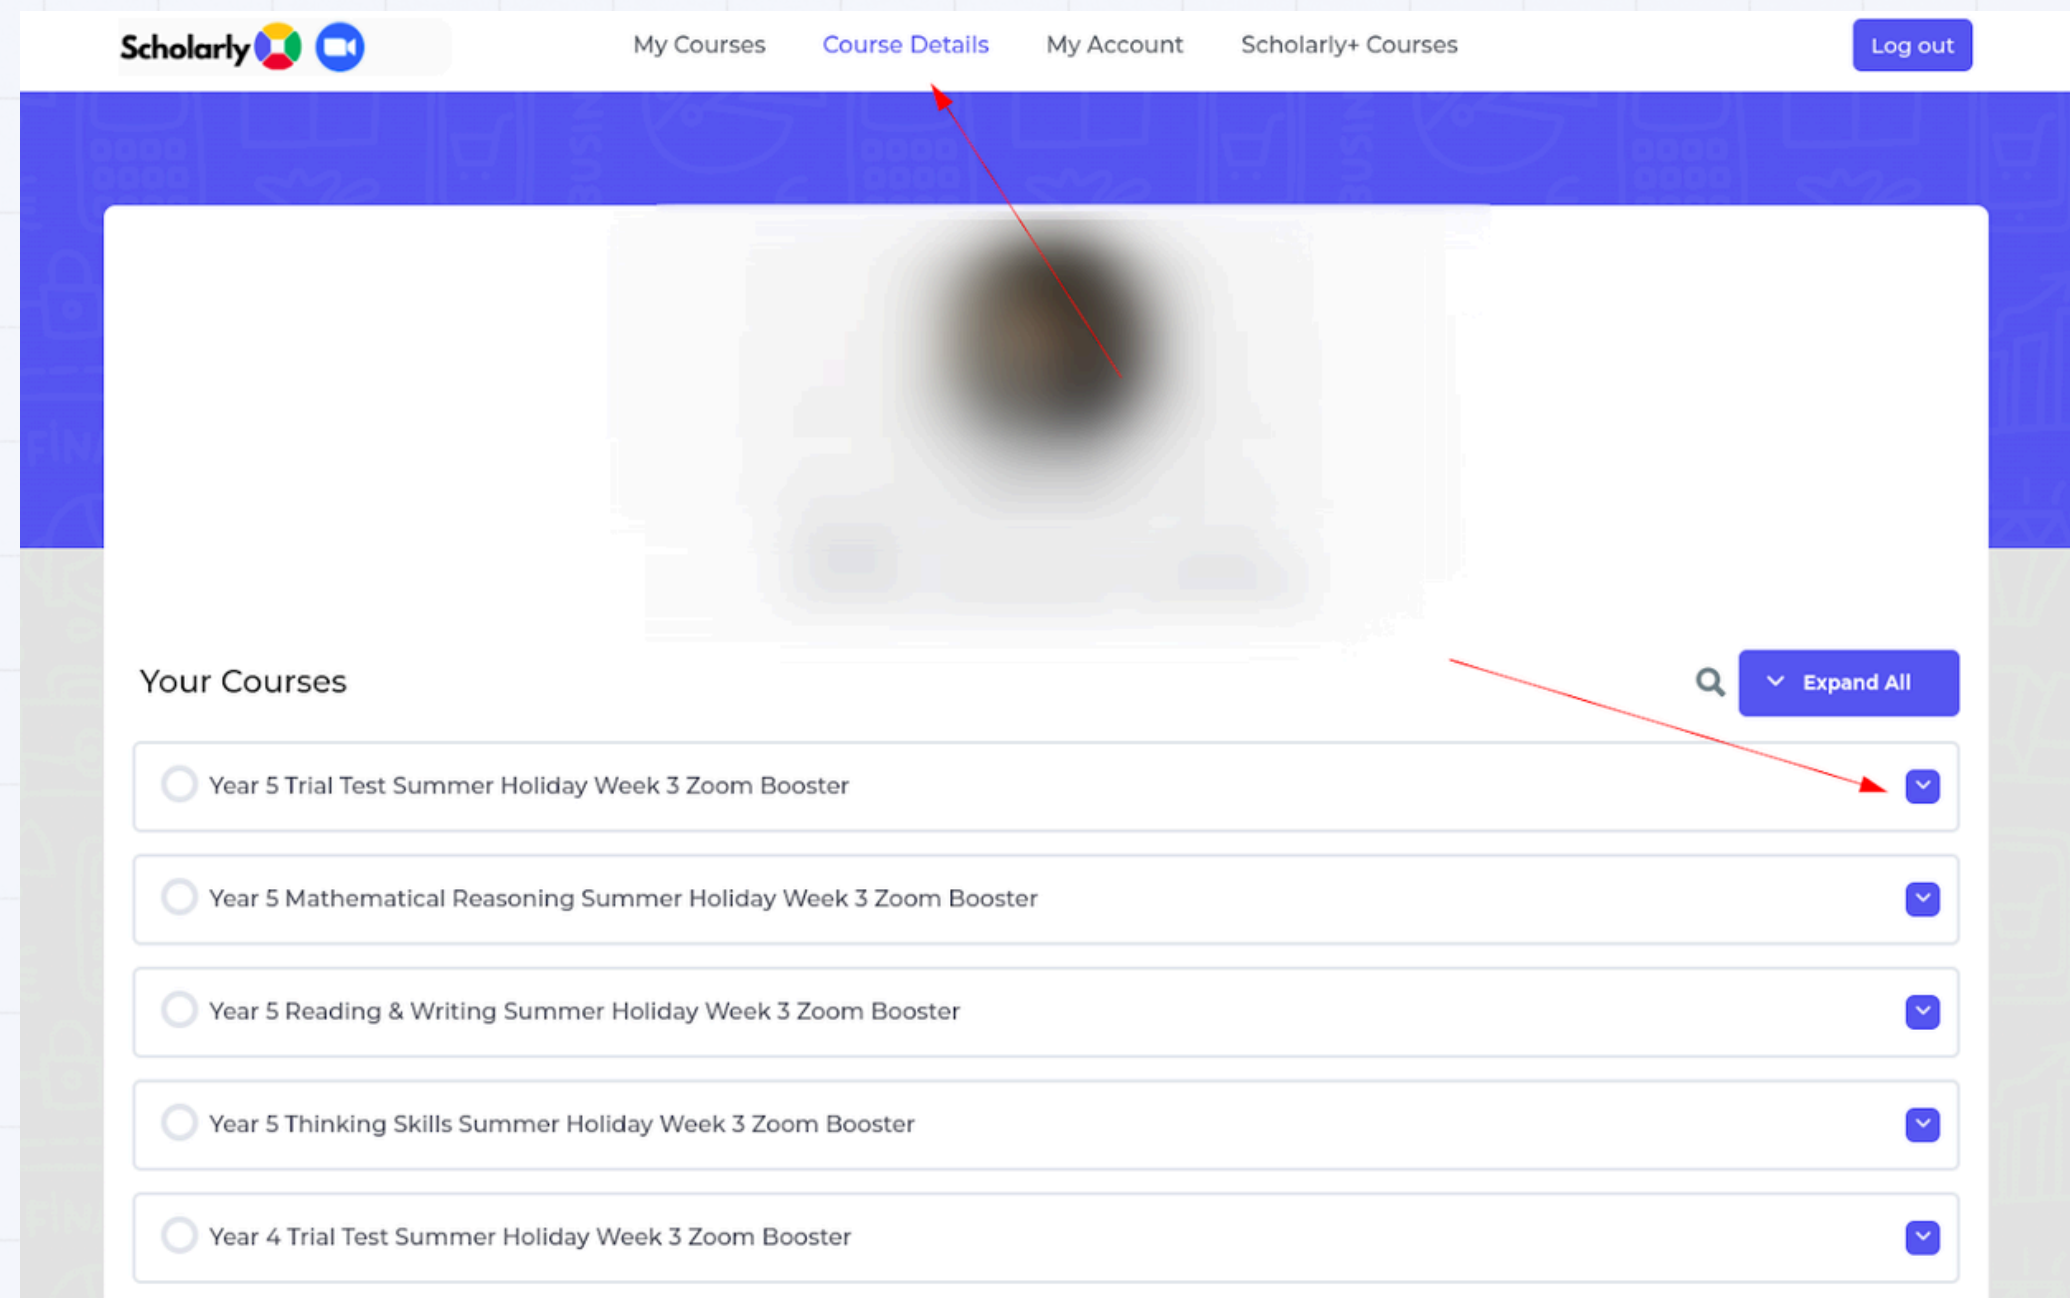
Scholarly

My Courses Course Details My Account Scholarly+ Courses

Log out

Your Courses

Expand All

Year 5 Trial Test Summer Holiday Week 3 Zoom Booster

Year 5 Mathematical Reasoning Summer Holiday Week 3 Zoom Booster

Year 5 Reading & Writing Summer Holiday Week 3 Zoom Booster

Year 5 Thinking Skills Summer Holiday Week 3 Zoom Booster

Year 4 Trial Test Summer Holiday Week 3 Zoom Booster